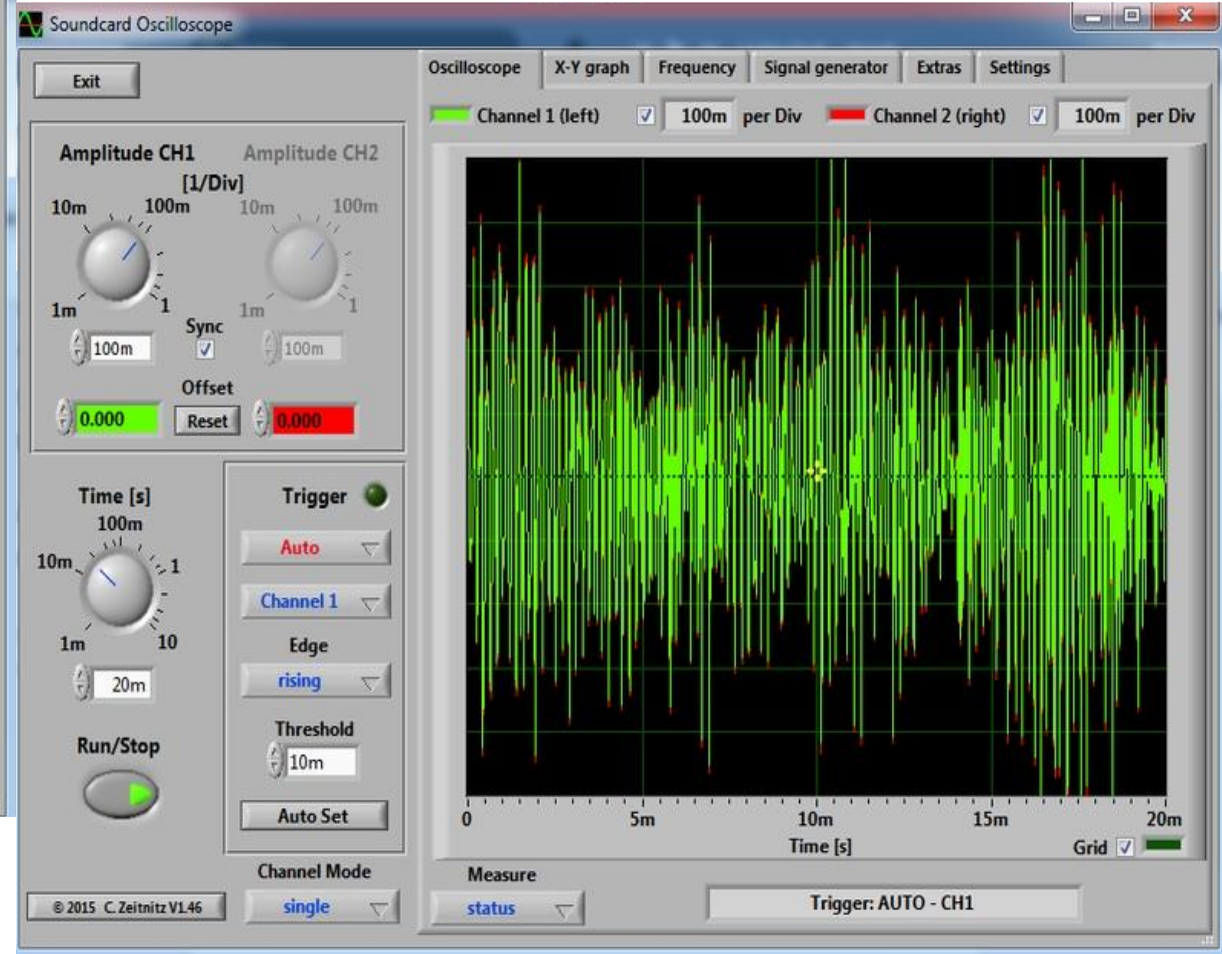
Soundcard Oscilloscope

Exit

Amplitude CH1
[1/Div]
10m 100m
1m 1
100m
Sync

Amplitude CH2
10m 100m
1m 1
100m

Offset
0.000 Reset 0.000

Time [s]
100m
10m 1
1m 10
20m

Run/Stop

Trigger
Auto
Channel 1
Edge
rising
Threshold
10m
Auto Set

Channel Mode
single

© 2015 C. Zeitnitz V1.46

Oscilloscope | X-Y graph | Frequency | Signal generator | Extras | Settings

Channel 1 (left) 100m per Div Channel 2 (right) 100m per Div

0 5m 10m 15m 20m
Time [s]
Grid

Measure
status

Trigger: AUTO - CH1